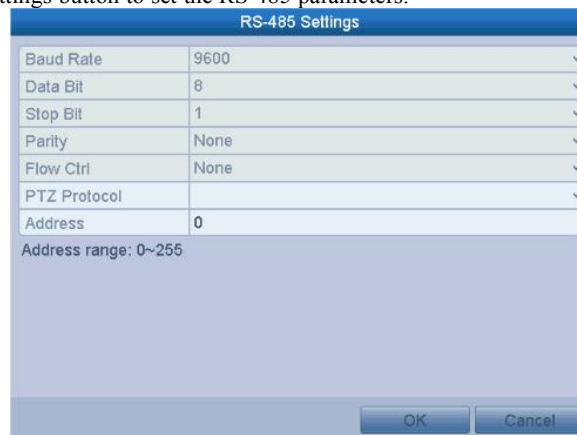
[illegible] button to set the RS-485 parameters.

RS-485 Settings

| Baud Rate | 9600 |
|---|---|
| Data Bit | 8 |
| Stop Bit | 1 |
| Parity | None |
| Flow Ctrl | None |
| PTZ Protocol | |
| Address | 0 |

Address range: 0~255

OK Cancel